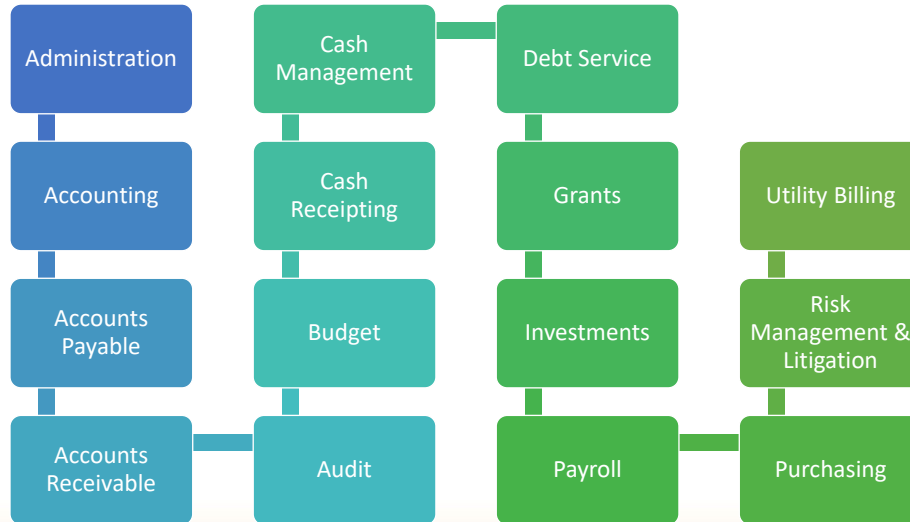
Administration

Accounting

Accounts Payable

Accounts Receivable

Audit

Budget

Cash Receipting

Cash Management

Debt Service

Grants

Investments

Payroll

Purchasing

Risk Management & Litigation

Utility Billing